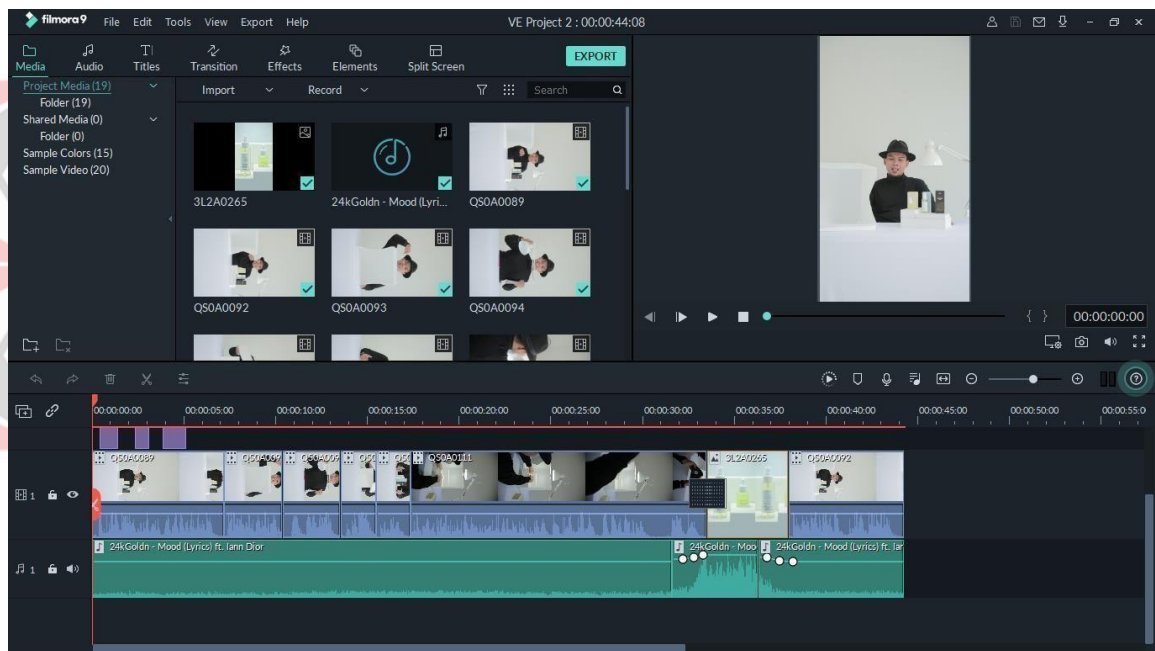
filmora9 File Edit Tools View Export Help

VE Project 2 : 00:00:44:08

Media Audio Titles Transition Effects Elements Split Screen

EXPORT

Project Media (19)
Folder (19)
Shared Media (0)
Folder (0)
Sample Colors (15)
Sample Video (20)

Import Record Search

3L2A0265
24kGoldn - Mood (Lyri...
QS0A0089
QS0A0092
QS0A0093
QS0A0094

{ } 00:00:00:00

00:00:00:00 00:00:05:00 00:00:10:00 00:00:15:00 00:00:20:00 00:00:25:00 00:00:30:00 00:00:35:00 00:00:40:00 00:00:45:00 00:00:50:00 00:00:55:0

QS0A0089 QS0A009 QS0A00 QS0 QS QS0A0111 3L2A0265 QS0A0092

24kGoldn - Mood (Lyrics) ft. Iann Dior
24kGoldn - Moo
24kGoldn - Mood (Lyrics) ft. Iar

1 1